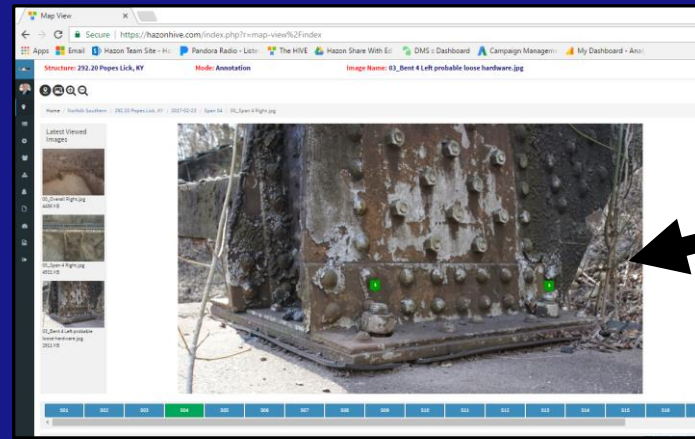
Map View

Secure | https://hazonhive.com/index.php?r=map-view%2Findex

Apps Email Hazon Team Site - Ho Pandora Radio - Liste The HIVE Hazon Share With Ed DMS :: Dashboard Campaign Managem My Dashboard - Anot

Structure: 292.20 Popes Lick, KY Mode: Annotation Image Name: 03_Bent 4 Left probable loose hardware.jpg

Home / Norfolk Southern / 292.20 Popes Lick, KY / 2017-02-23 / Span 04 / 03_Span 4 Right.jpg

Latest Viewed Images

03_Overall Right.jpg 4498 KB

03_Span 4 Right.jpg 4551 KB

03_Bent 4 Left probable loose hardware.jpg 2911 KB

1

2

S01 S02 S03 S04 S05 S06 S07 S08 S09 S10 S11 S12 S13 S14 S15 S16